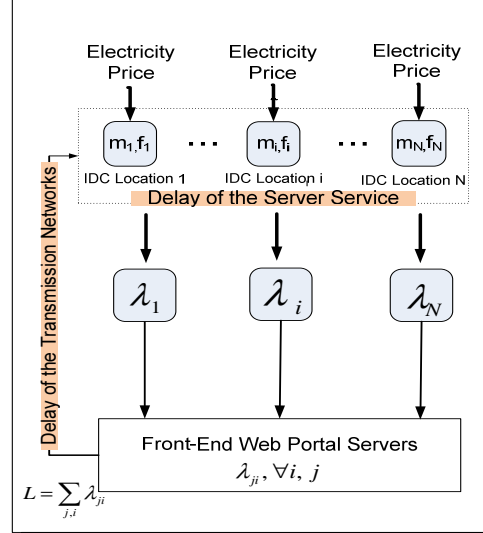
Electricity Price

Electricity Price

Electricity Price

$m_1,f_1$

...

$m_i,f_i$

...

$m_N,f_N$

IDC Location 1

IDC Location i

IDC Location N

Delay of the Server Service

Delay of the Transmission Networks

$\lambda_1$

$\lambda_i$

$\lambda_N$

Front-End Web Portal Servers

$\lambda_{ji}, \forall i, j$

$L = \sum_{j,i} \lambda_{ji}$